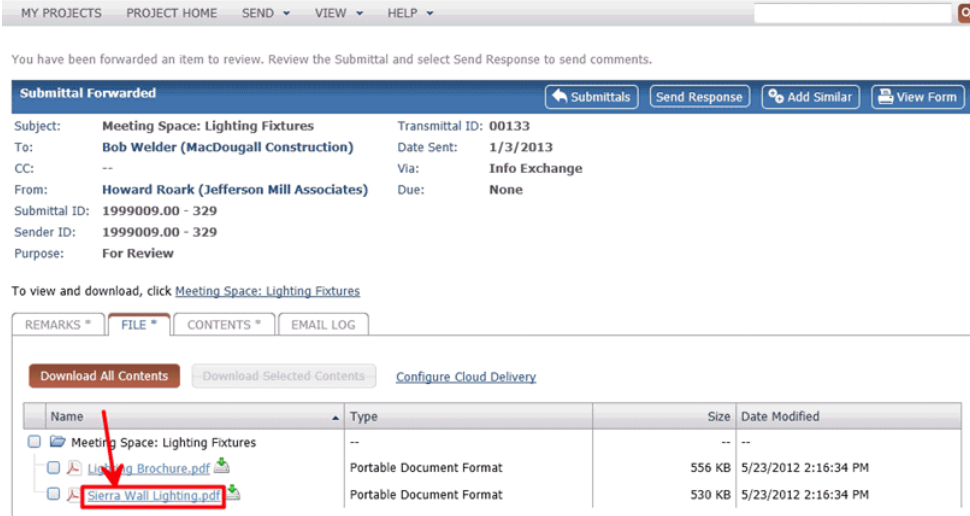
MY PROJECTS PROJECT HOME SEND ▾ VIEW ▾ HELP ▾

You have been forwarded an item to review. Review the Submittal and select Send Response to send comments.

Submittal Forwarded

Submittals | Send Response | Add Similar | View Form

Subject: Meeting Space: Lighting Fixtures
To: Bob Welder (MacDougall Construction)
CC: --
From: Howard Roark (Jefferson Mill Associates)
Submittal ID: 1999009.00 - 329
Sender ID: 1999009.00 - 329
Purpose: For Review

Transmittal ID: 00133
Date Sent: 1/3/2013
Via: Info Exchange
Due: None

To view and download, click Meeting Space: Lighting Fixtures

REMARKS * | FILE * | CONTENTS * | EMAIL LOG

Download All Contents | Download Selected Contents | Configure Cloud Delivery

| Name | Type | Size | Date Modified |
|---|---|---|---|
| Meeting Space: Lighting Fixtures | -- | -- | -- |
| Lighting Brochure.pdf | Portable Document Format | 556 KB | 5/23/2012 2:16:34 PM |
| Sierra Wall Lighting.pdf | Portable Document Format | 530 KB | 5/23/2012 2:16:34 PM |